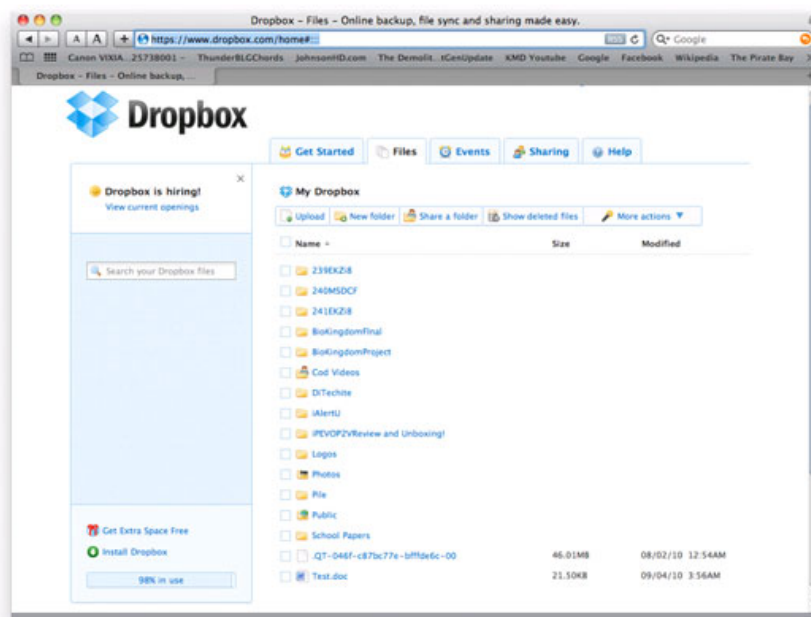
Dropbox – Files – Online backup, file sync and sharing made easy.

A A + https://www.dropbox.com/home#:

Q• Google

Canon VIXIA...25738001 – ThunderBLGChords JohnsonHD.com The Demolit...tGenUpdate KMD Youtube Google Facebook Wikipedia The Pirate Bay

Dropbox – Files – Online backup, ...

Dropbox

Get Started Files Events Sharing Help

Dropbox is hiring!
View current openings

×

Search your Dropbox files

Get Extra Space Free
Install Dropbox
98% in use

My Dropbox

Upload New folder Share a folder Show deleted files More actions ▼

| Name ▲ | Size | Modified |
|---|---|---|
| 239EKZi8 | | |
| 240MSDCF | | |
| 241EKZi8 | | |
| BioKingdomFinal | | |
| BioKingdomProject | | |
| Cod Videos | | |
| DiTechite | | |
| iAlertU | | |
| iPEVOP2VReview and Unboxing! | | |
| Logos | | |
| Photos | | |
| Pile | | |
| Public | | |
| School Papers | | |
| .QT-046f-c87bc77e-bfffde6c-00 | 46.01MB | 08/02/10 12:54AM |
| Test.doc | 21.50KB | 09/04/10 3:56AM |